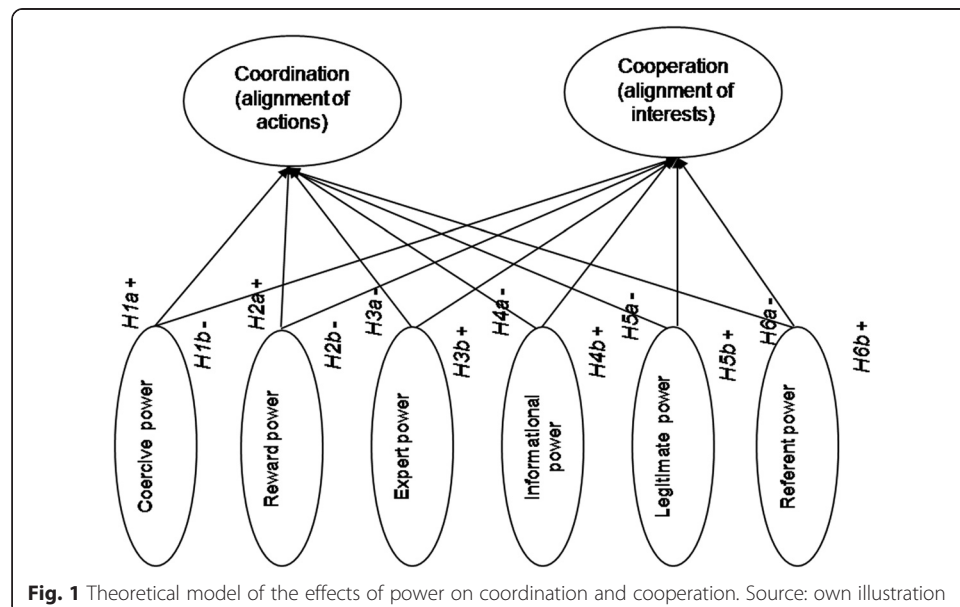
Coordination (alignment of actions)

Cooperation (alignment of interests)

H1a +
H1b -
H2a +
H2b -
H3a -
H3b +
H4a -
H4b +
H5a -
H5b +
H6a -
H6b +

Coercive power

Reward power

Expert power

Informational power

Legitimate power

Referent power

**Fig. 1** Theoretical model of the effects of power on coordination and cooperation. Source: own illustration